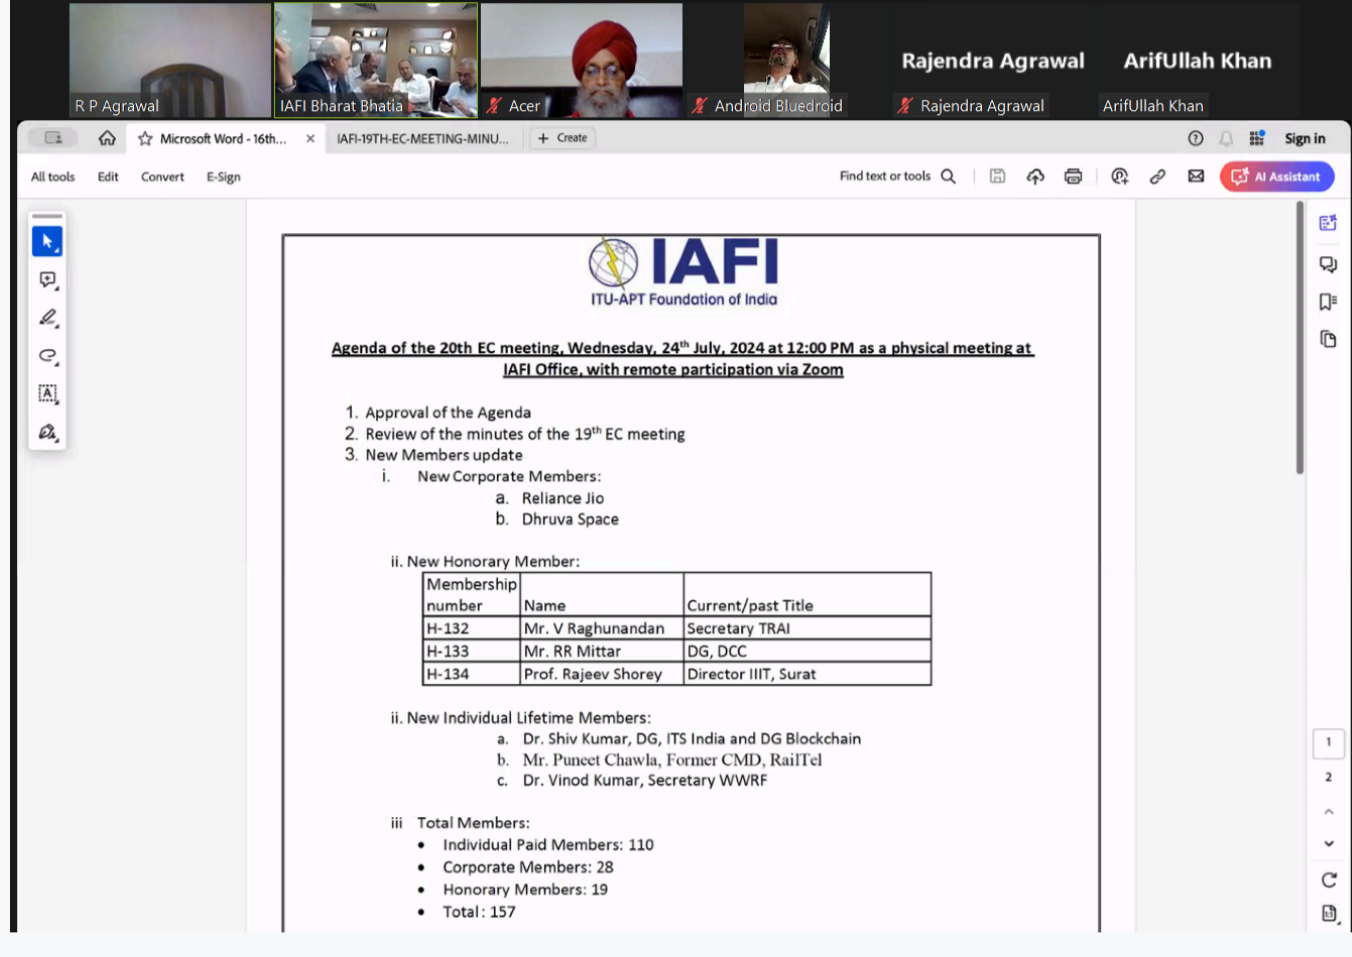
R P Agrawal
IAFI Bharat Bhatia
Acer
Android Bluedroid
Rajendra Agrawal
Rajendra Agrawal
ArifUllah Khan
ArifUllah Khan

Microsoft Word - 16th... ×
IAFI-19TH-EC-MEETING-MINU...
+ Create
Sign in
All tools Edit Convert E-Sign
Find text or tools
AI Assistant

IAFI
ITU-APT Foundation of India

Agenda of the 20th EC meeting, Wednesday, 24$^{th}$ July, 2024 at 12:00 PM as a physical meeting at IAFI Office, with remote participation via Zoom

1. Approval of the Agenda
2. Review of the minutes of the 19$^{th}$ EC meeting
3. New Members update
i. New Corporate Members:
a. Reliance Jio
b. Dhruva Space

ii. New Honorary Member:

| Membership number | Name | Current/past Title |
|---|---|---|
| H-132 | Mr. V Raghunandan | Secretary TRAI |
| H-133 | Mr. RR Mittar | DG, DCC |
| H-134 | Prof. Rajeev Shorey | Director IIIT, Surat |

ii. New Individual Lifetime Members:
a. Dr. Shiv Kumar, DG, ITS India and DG Blockchain
b. Mr. Puneet Chawla, Former CMD, RailTel
c. Dr. Vinod Kumar, Secretary WWRF

iii Total Members:
• Individual Paid Members: 110
• Corporate Members: 28
• Honorary Members: 19
• Total : 157

1
2